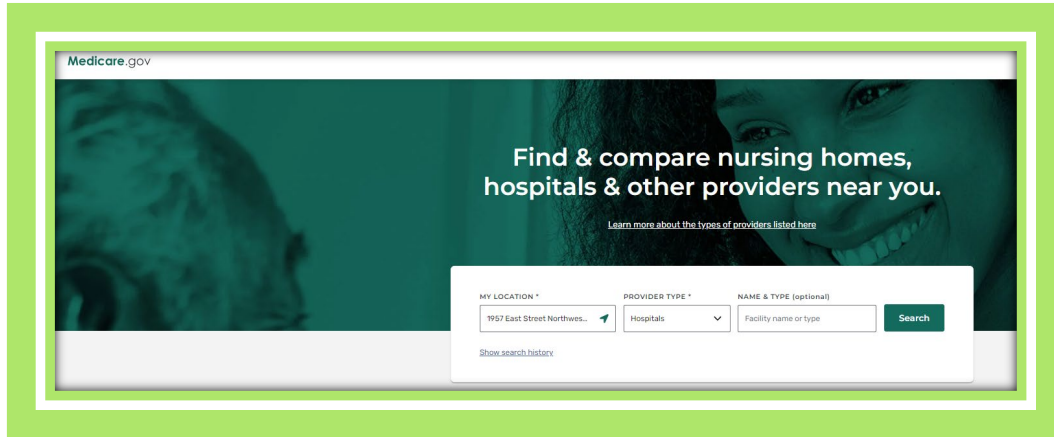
Medicare.gov

Find & compare nursing homes, hospitals & other providers near you.

Learn more about the types of providers listed here

MY LOCATION *
1957 East Street Northwes...

PROVIDER TYPE *
Hospitals

NAME & TYPE (optional)
Facility name or type

Search

Show search history